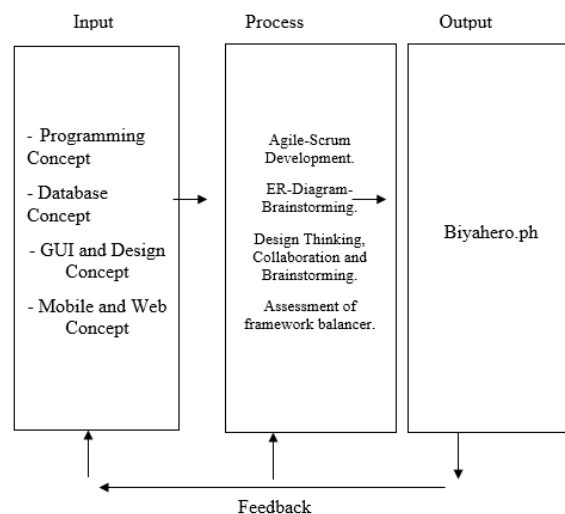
Input

Process

Output

- Programming Concept

- Database Concept

- GUI and Design Concept

- Mobile and Web Concept

Agile-Scrum Development.

ER-Diagram-Brainstorming.

Design Thinking, Collaboration and Brainstorming.

Assessment of framework balancer.

Biyahero.ph

Feedback